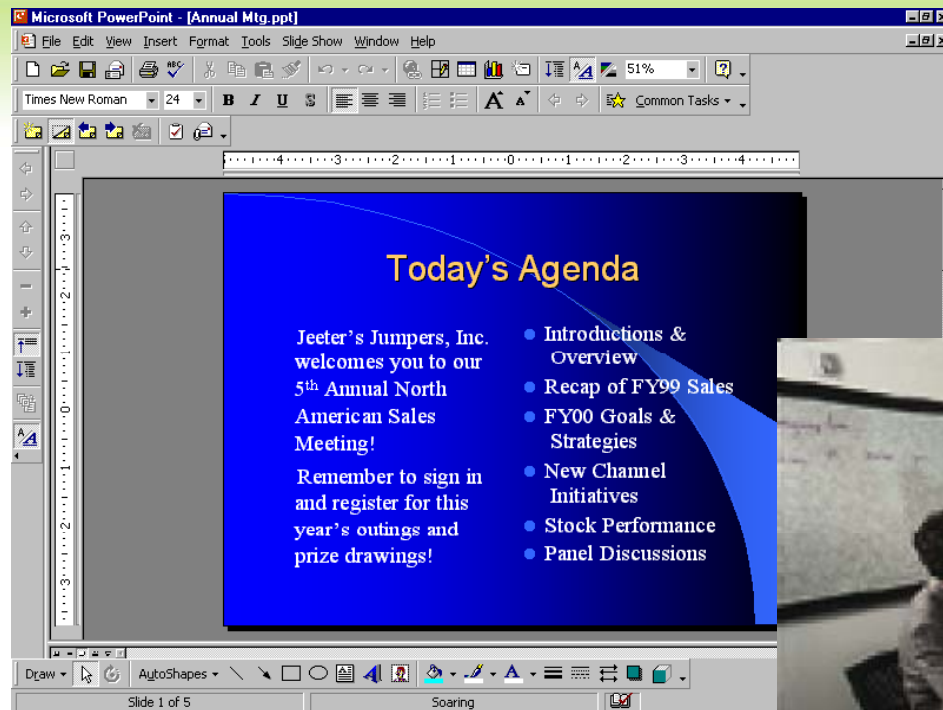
Microsoft PowerPoint - [Annual Mtg.ppt]

File Edit View Insert Format Tools Slide Show Window Help

51%

Times New Roman 24 B I U S Common Tasks

Today's Agenda

Jeeter's Jumpers, Inc. welcomes you to our 5th Annual North American Sales Meeting!

Remember to sign in and register for this year's outings and prize drawings!

- Introductions & Overview
- Recap of FY99 Sales
- FY00 Goals & Strategies
- New Channel Initiatives
- Stock Performance
- Panel Discussions

Draw AutoShapes

Slide 1 of 5 Soaring